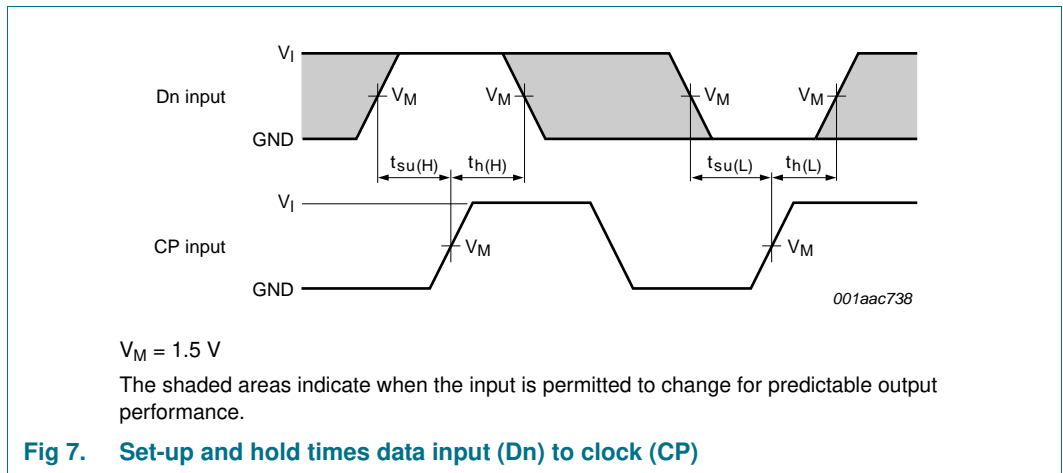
$V_I$

Dn input

GND

$V_M$

$V_M$

$V_M$

$V_M$

$t_{su(H)}$

$t_{h(H)}$

$t_{su(L)}$

$t_{h(L)}$

$V_I$

CP input

GND

$V_M$

$V_M$

001aac738

$V_M$ = 1.5 V

The shaded areas indicate when the input is permitted to change for predictable output performance.

Fig 7. Set-up and hold times data input (Dn) to clock (CP)